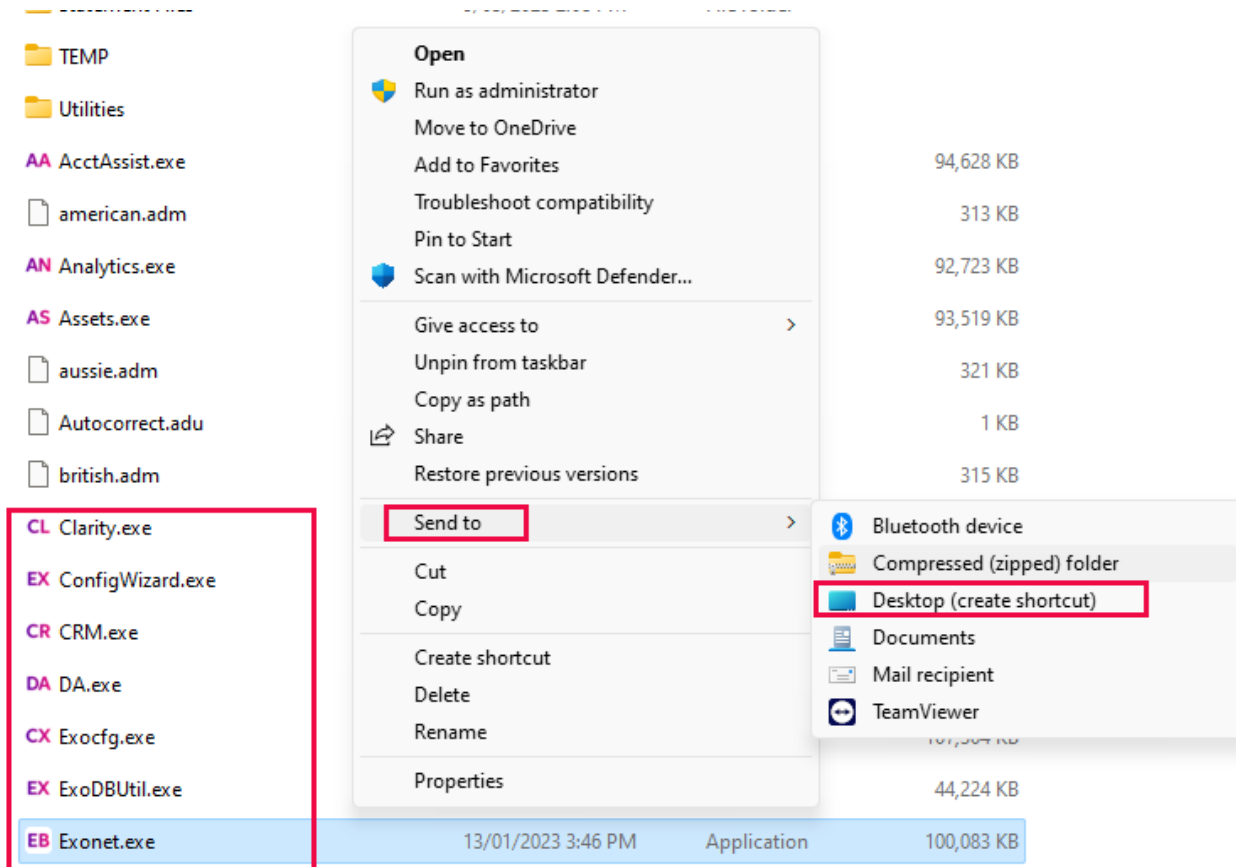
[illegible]

TEMP

Utilities

AA AcctAssist.exe 94,628 KB

american.adm 313 KB

AN Analytics.exe 92,723 KB

AS Assets.exe 93,519 KB

aussie.adm 321 KB

Autocorrect.adu 1 KB

british.adm 315 KB

CL Clarity.exe

EX ConfigWizard.exe

CR CRM.exe

DA DA.exe

CX Exocfg.exe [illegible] KB

EX ExoDBUtil.exe 44,224 KB

EB Exonet.exe 13/01/2023 3:46 PM Application 100,083 KB

Open
Run as administrator
Move to OneDrive
Add to Favorites
Troubleshoot compatibility
Pin to Start
Scan with Microsoft Defender...

Give access to
Unpin from taskbar
Copy as path
Share
Restore previous versions

Send to

Cut
Copy

Create shortcut
Delete
Rename

Properties

Bluetooth device
Compressed (zipped) folder
Desktop (create shortcut)
Documents
Mail recipient
TeamViewer